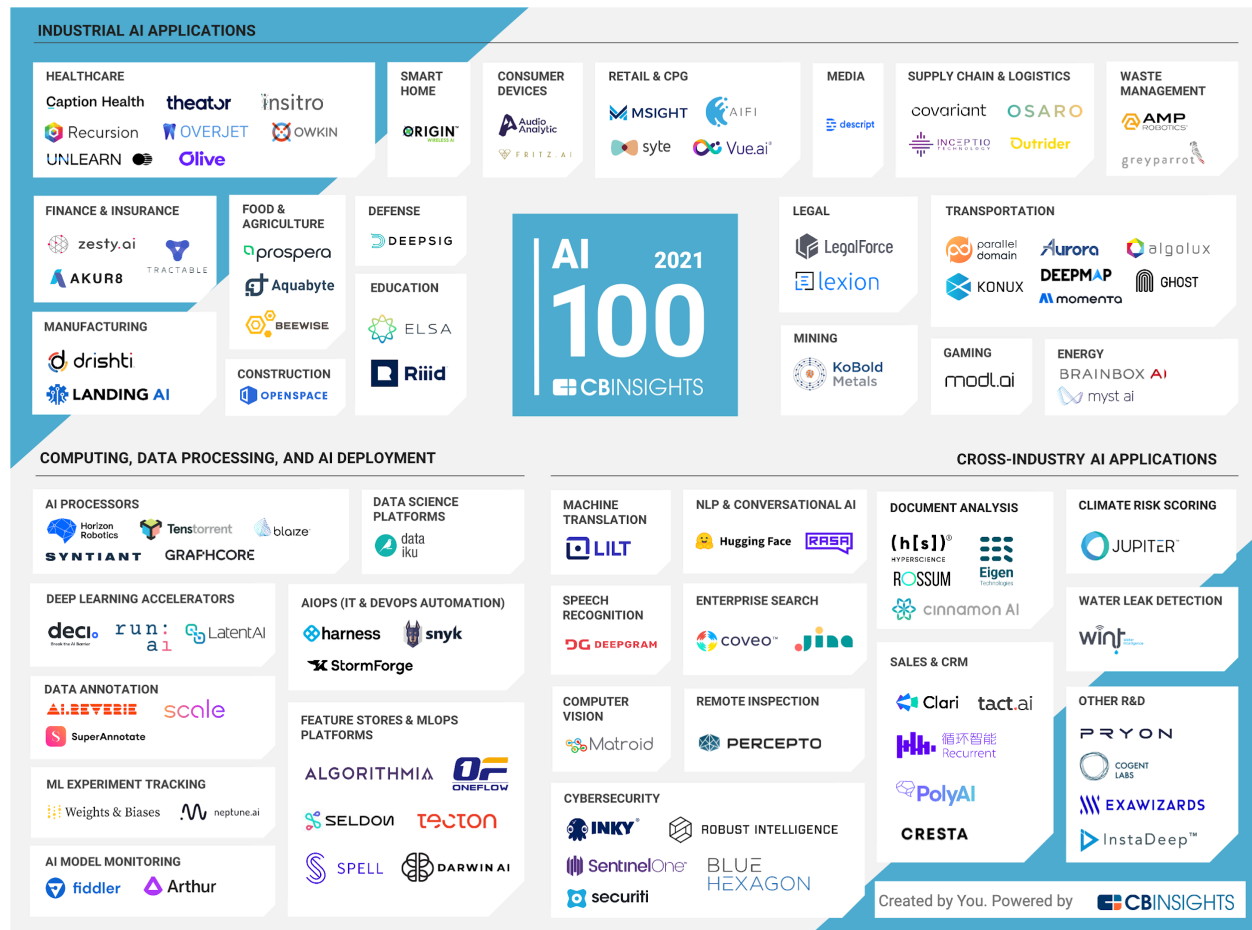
INDUSTRIAL AI APPLICATIONS

HEALTHCARE
Caption Health
theator
insitro
Recursion
OVERJET
OWKIN
UNLEARN
Olive

SMART HOME
ORIGIN WIRELESS AI

CONSUMER DEVICES
Audio Analytic
FRITZ AI

RETAIL & CPG
MSIGHT
AIFI
syte
Vue.ai

MEDIA
descript

SUPPLY CHAIN & LOGISTICS
covariant
OSARO
INCEPTIO TECHNOLOGY
Outrider

WASTE MANAGEMENT
AMP ROBOTICS
greyparrot

FINANCE & INSURANCE
zesty.ai
TRACTABLE
AKUR8

FOOD & AGRICULTURE
prospera
Aquabyte
BEEWISE

DEFENSE
DEEPSIG

EDUCATION
ELSA
Riiid

MANUFACTURING
drishti
LANDING AI

CONSTRUCTION
OPENSPACE

AI 2021
100
CBINSIGHTS

LEGAL
LegalForce
lexion

TRANSPORTATION
parallel domain
Aurora
algolux
KONUX
DEEPMAP
GHOST
momenta

MINING
KoBold Metals

GAMING
modl.ai

ENERGY
BRAINBOX AI
myst ai

COMPUTING, DATA PROCESSING, AND AI DEPLOYMENT

AI PROCESSORS
Horizon Robotics
Tenstorrent
blaize
SYNTIANT
GRAPHCORE

DATA SCIENCE PLATFORMS
data iku

DEEP LEARNING ACCELERATORS
deci
run: ai
LatentAI

AIOPS (IT & DEVOPS AUTOMATION)
harness
snyk
StormForge

DATA ANNOTATION
AI.REVERIE
scale
SuperAnnotate

FEATURE STORES & MLOPS PLATFORMS
ALGORITHMIA
ONEFLOW
SELDON
tecton
SPELL
DARWIN AI

ML EXPERIMENT TRACKING
Weights & Biases
neptune.ai

AI MODEL MONITORING
fiddler
Arthur

CROSS-INDUSTRY AI APPLICATIONS

MACHINE TRANSLATION
LILT

NLP & CONVERSATIONAL AI
Hugging Face
RASA

DOCUMENT ANALYSIS
(h[s]) HYPERSCIENCE
Eigen Technologies
ROSSUM
cinnamon AI

CLIMATE RISK SCORING
JUPITER

SPEECH RECOGNITION
DEEPGRAM

ENTERPRISE SEARCH
coveo
jina

WATER LEAK DETECTION
wint

SALES & CRM
Clari
tact.ai
循环智能 Recurrent
PolyAI
CRESTA

COMPUTER VISION
Matroid

REMOTE INSPECTION
PERCEPTO

OTHER R&D
PRYON
COGENT LABS
EXAWIZARDS
InstaDeep

CYBERSECURITY
INKY
ROBUST INTELLIGENCE
SentinelOne
BLUE HEXAGON
securiti

Created by You. Powered by CBINSIGHTS